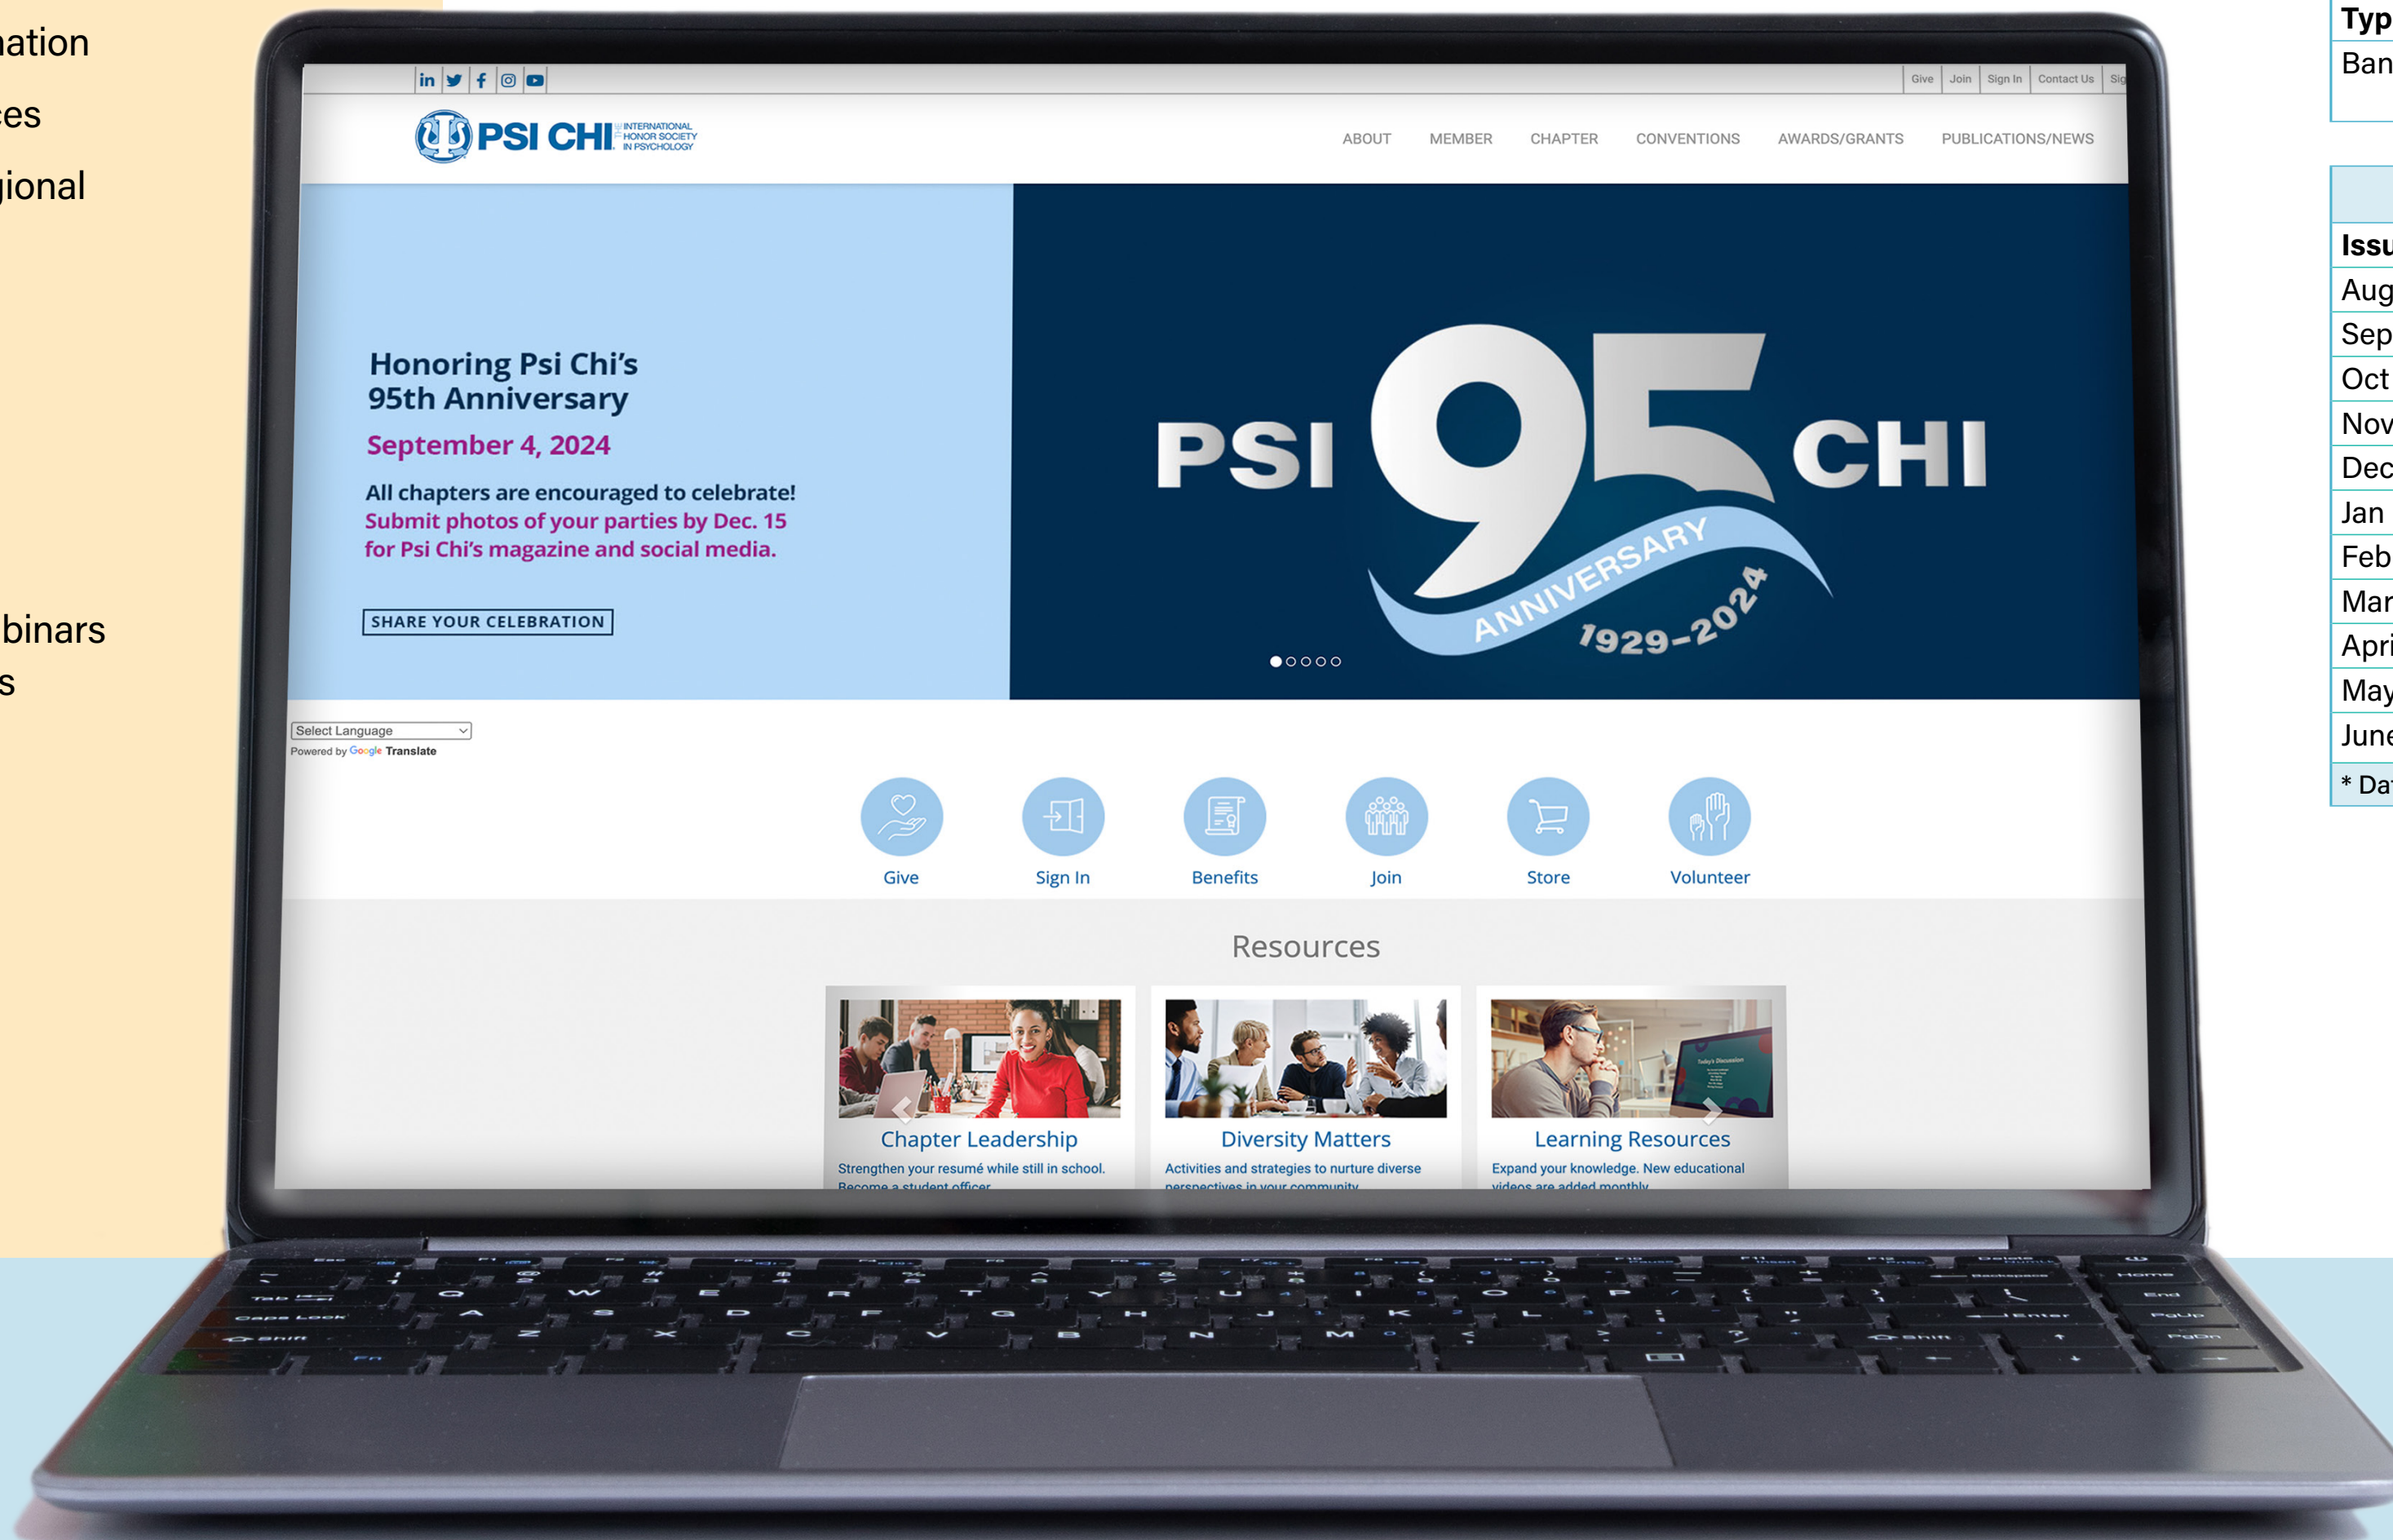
ation
es
jional

binars
s

Give | Join | Sign In | Contact Us | Sig

PSI CHI INTERNATIONAL HONOR SOCIETY IN PSYCHOLOGY

ABOUT MEMBER CHAPTER CONVENTIONS AWARDS/GRANTS PUBLICATIONS/NEWS

Honoring Psi Chi's 95th Anniversary
September 4, 2024

All chapters are encouraged to celebrate!
Submit photos of your parties by Dec. 15 for Psi Chi's magazine and social media.

SHARE YOUR CELEBRATION

PSI 95 CHI
ANNIVERSARY
1929–2024

Select Language
Powered by Google Translate

Give
Sign In
Benefits
Join
Store
Volunteer

Resources

Chapter Leadership
Strengthen your resumé while still in school. Become a student officer.

Diversity Matters
Activities and strategies to nurture diverse perspectives in your community.

Learning Resources
Expand your knowledge. New educational videos are added monthly.

Typ
Ban

Issu
Aug
Sep
Oct
Nov
Dec
Jan
Feb
Mar
Apri
May
June
* Da